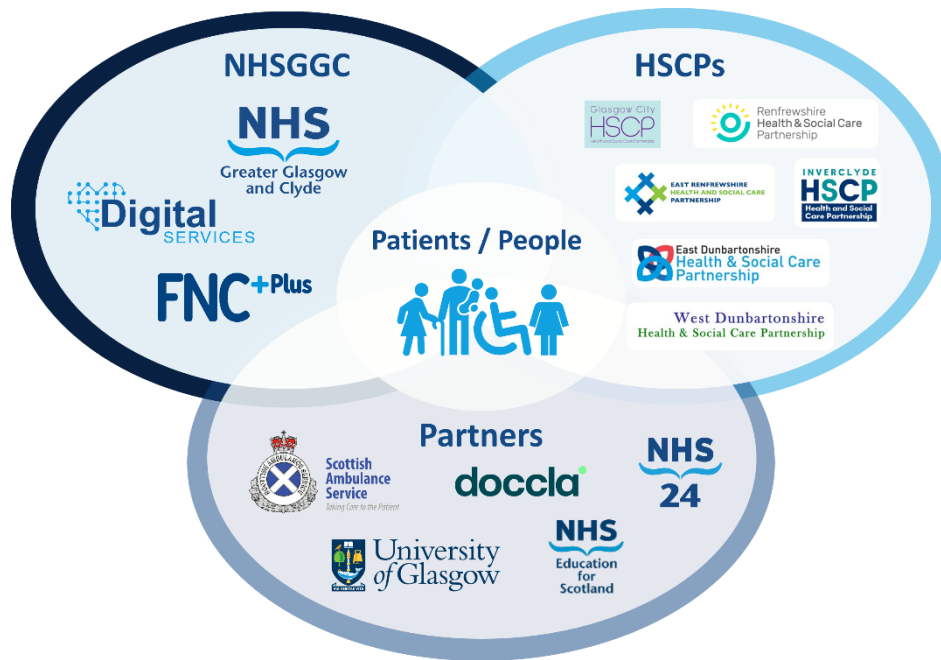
NHSGGC

NHS
Greater Glasgow and Clyde

Digital SERVICES

FNC+Plus

HSCPs

Glasgow City HSCP

Renfrewshire Health & Social Care Partnership

EAST RENFREWSHIRE HEALTH AND SOCIAL CARE PARTNERSHIP

INVERCLYDE HSCP Health and Social Care Partnership

East Dunbartonshire Health & Social Care Partnership

West Dunbartonshire Health & Social Care Partnership

Patients / People

Partners

Scottish Ambulance Service
Taking Care to the Patient

doccla

NHS 24

University of Glasgow

NHS Education for Scotland